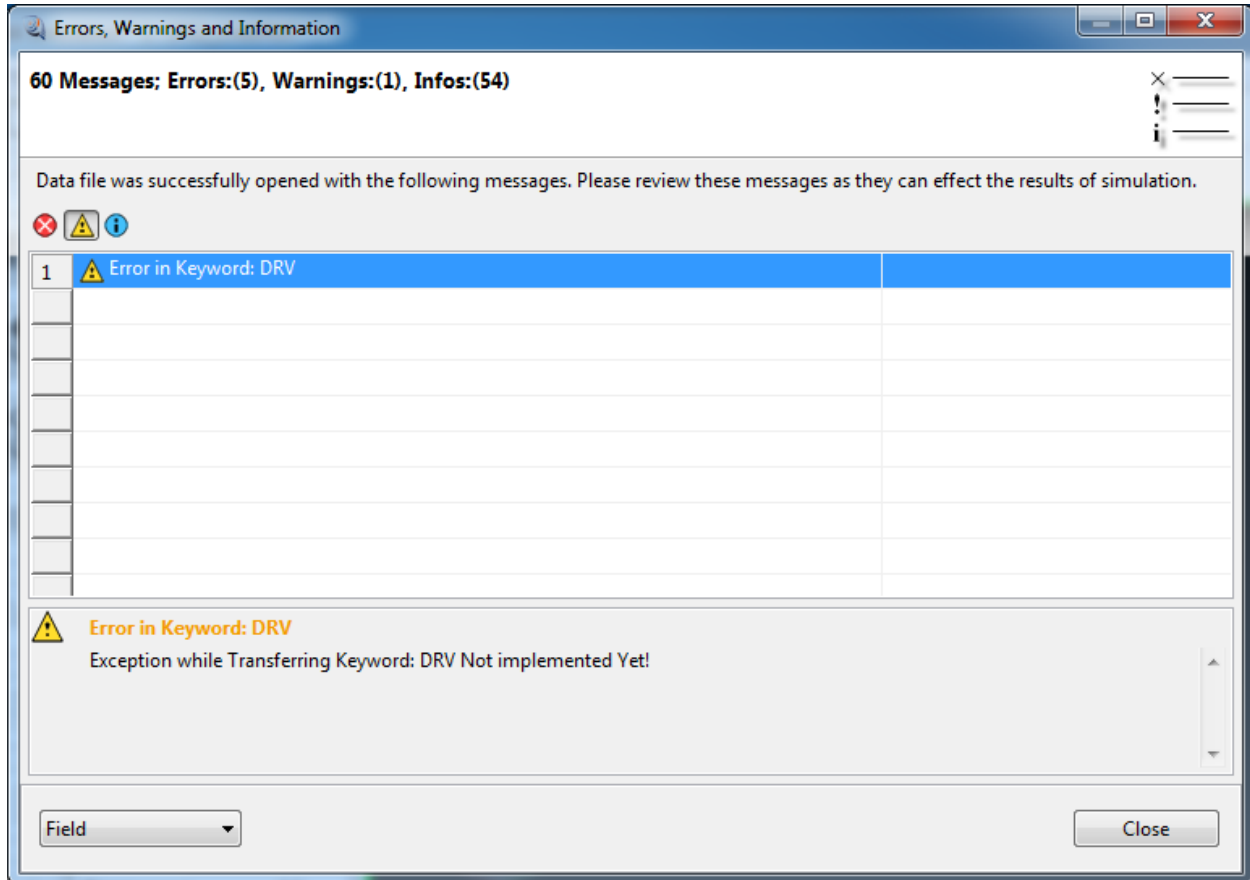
Errors, Warnings and Information

60 Messages; Errors:(5), Warnings:(1), Infos:(54)

Data file was successfully opened with the following messages. Please review these messages as they can effect the results of simulation.

| 1 | Error in Keyword: DRV | |
|---|---|---|

Error in Keyword: DRV

Exception while Transferring Keyword: DRV Not implemented Yet!

Field

Close